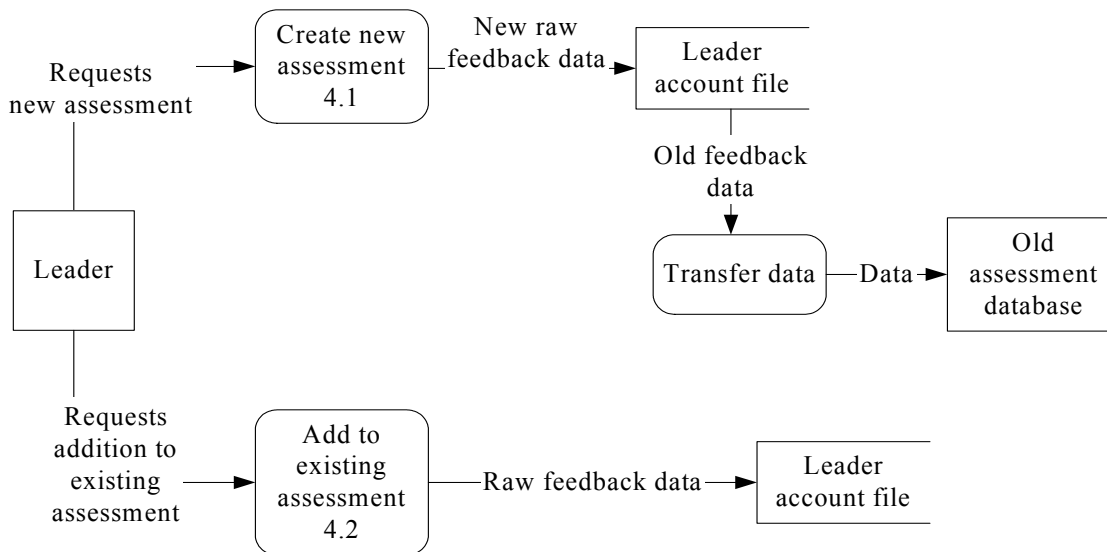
Requests new assessment

Create new assessment 4.1

New raw feedback data

Leader account file

Old feedback data

Leader

Transfer data

Data

Old assessment database

Requests addition to existing assessment

Add to existing assessment 4.2

Raw feedback data

Leader account file